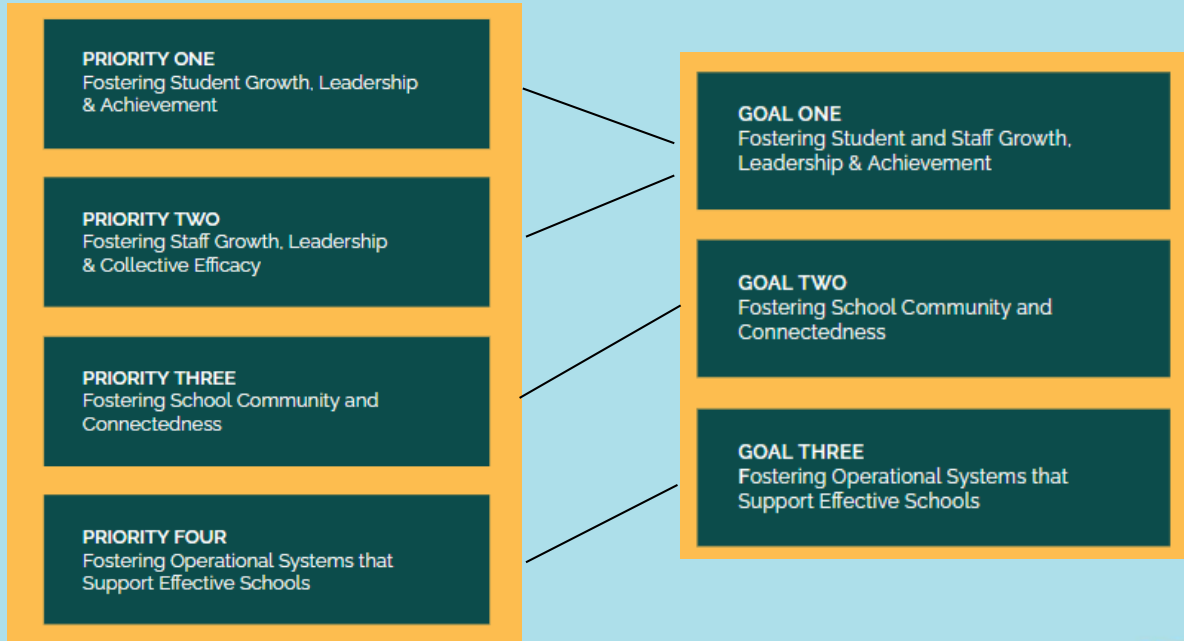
PRIORITY ONE
Fostering Student Growth, Leadership & Achievement

PRIORITY TWO
Fostering Staff Growth, Leadership & Collective Efficacy

PRIORITY THREE
Fostering School Community and Connectedness

PRIORITY FOUR
Fostering Operational Systems that Support Effective Schools

GOAL ONE
Fostering Student and Staff Growth, Leadership & Achievement

GOAL TWO
Fostering School Community and Connectedness

GOAL THREE
Fostering Operational Systems that Support Effective Schools